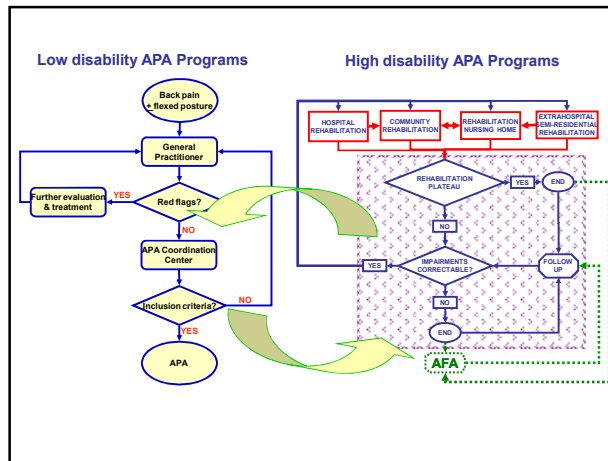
Low disability APA Programs

Back pain + flexed posture

General Practitioner

Further evaluation & treatment

YES

Red flags?

NO

APA Coordination Center

Inclusion criteria?

NO

YES

APA

High disability APA Programs

HOSPITAL REHABILITATION

COMMUNITY REHABILITATION

REHABILITATION NURSING HOME

EXTRAHOSPITAL SEMI-RESIDENTIAL REHABILITATION

REHABILITATION PLATEAU

YES

END

NO

YES

IMPAIRMENTS CORRECTABLE?

FOLLOW UP

NO

END

AFA